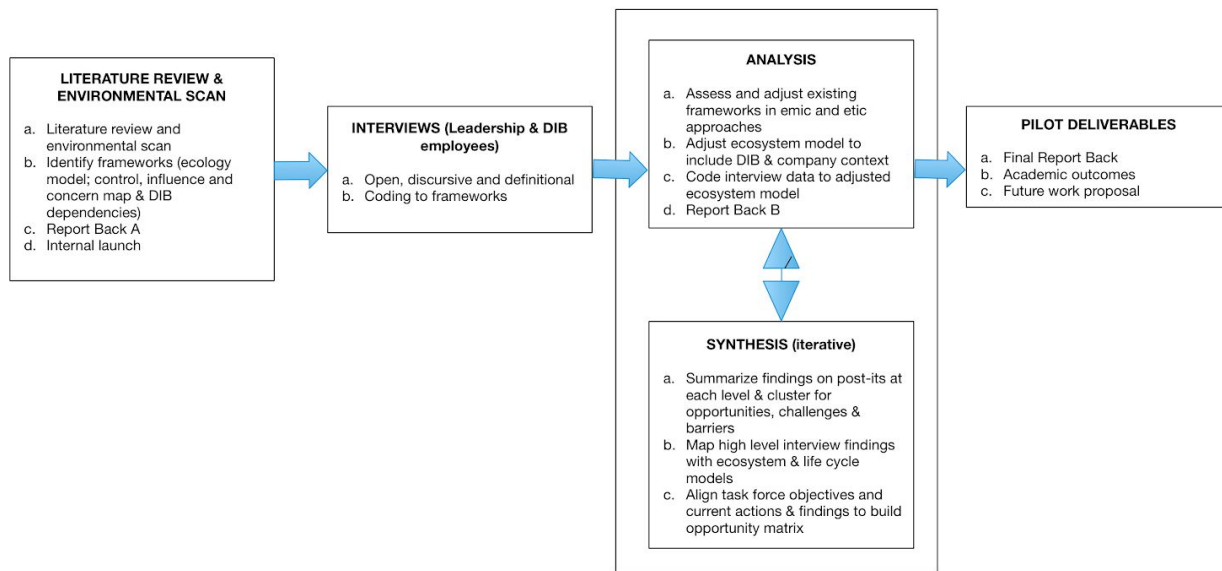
LITERATURE REVIEW & ENVIRONMENTAL SCAN

a. Literature review and environmental scan
b. Identify frameworks (ecology model; control, influence and concern map & DIB dependencies)
c. Report Back A
d. Internal launch

INTERVIEWS (Leadership & DIB employees)

a. Open, discursive and definitional
b. Coding to frameworks

ANALYSIS

a. Assess and adjust existing frameworks in emic and etic approaches
b. Adjust ecosystem model to include DIB & company context
c. Code interview data to adjusted ecosystem model
d. Report Back B

SYNTHESIS (iterative)

a. Summarize findings on post-its at each level & cluster for opportunities, challenges & barriers
b. Map high level interview findings with ecosystem & life cycle models
c. Align task force objectives and current actions & findings to build opportunity matrix

PILOT DELIVERABLES

a. Final Report Back
b. Academic outcomes
c. Future work proposal